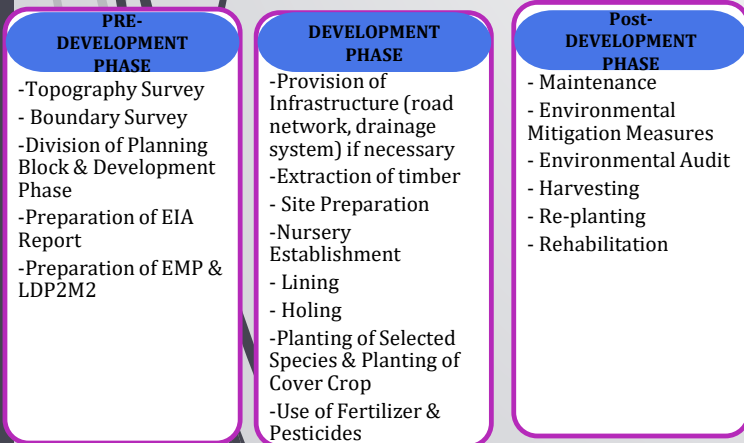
PRE-DEVELOPMENT PHASE

-Topography Survey
- Boundary Survey
-Division of Planning Block & Development Phase
-Preparation of EIA Report
-Preparation of EMP & LDP2M2

DEVELOPMENT PHASE

-Provision of Infrastructure (road network, drainage system) if necessary
-Extraction of timber
- Site Preparation
-Nursery Establishment
- Lining
- Holing
-Planting of Selected Species & Planting of Cover Crop
-Use of Fertilizer & Pesticides

Post-DEVELOPMENT PHASE

- Maintenance
- Environmental Mitigation Measures
- Environmental Audit
- Harvesting
- Re-planting
- Rehabilitation